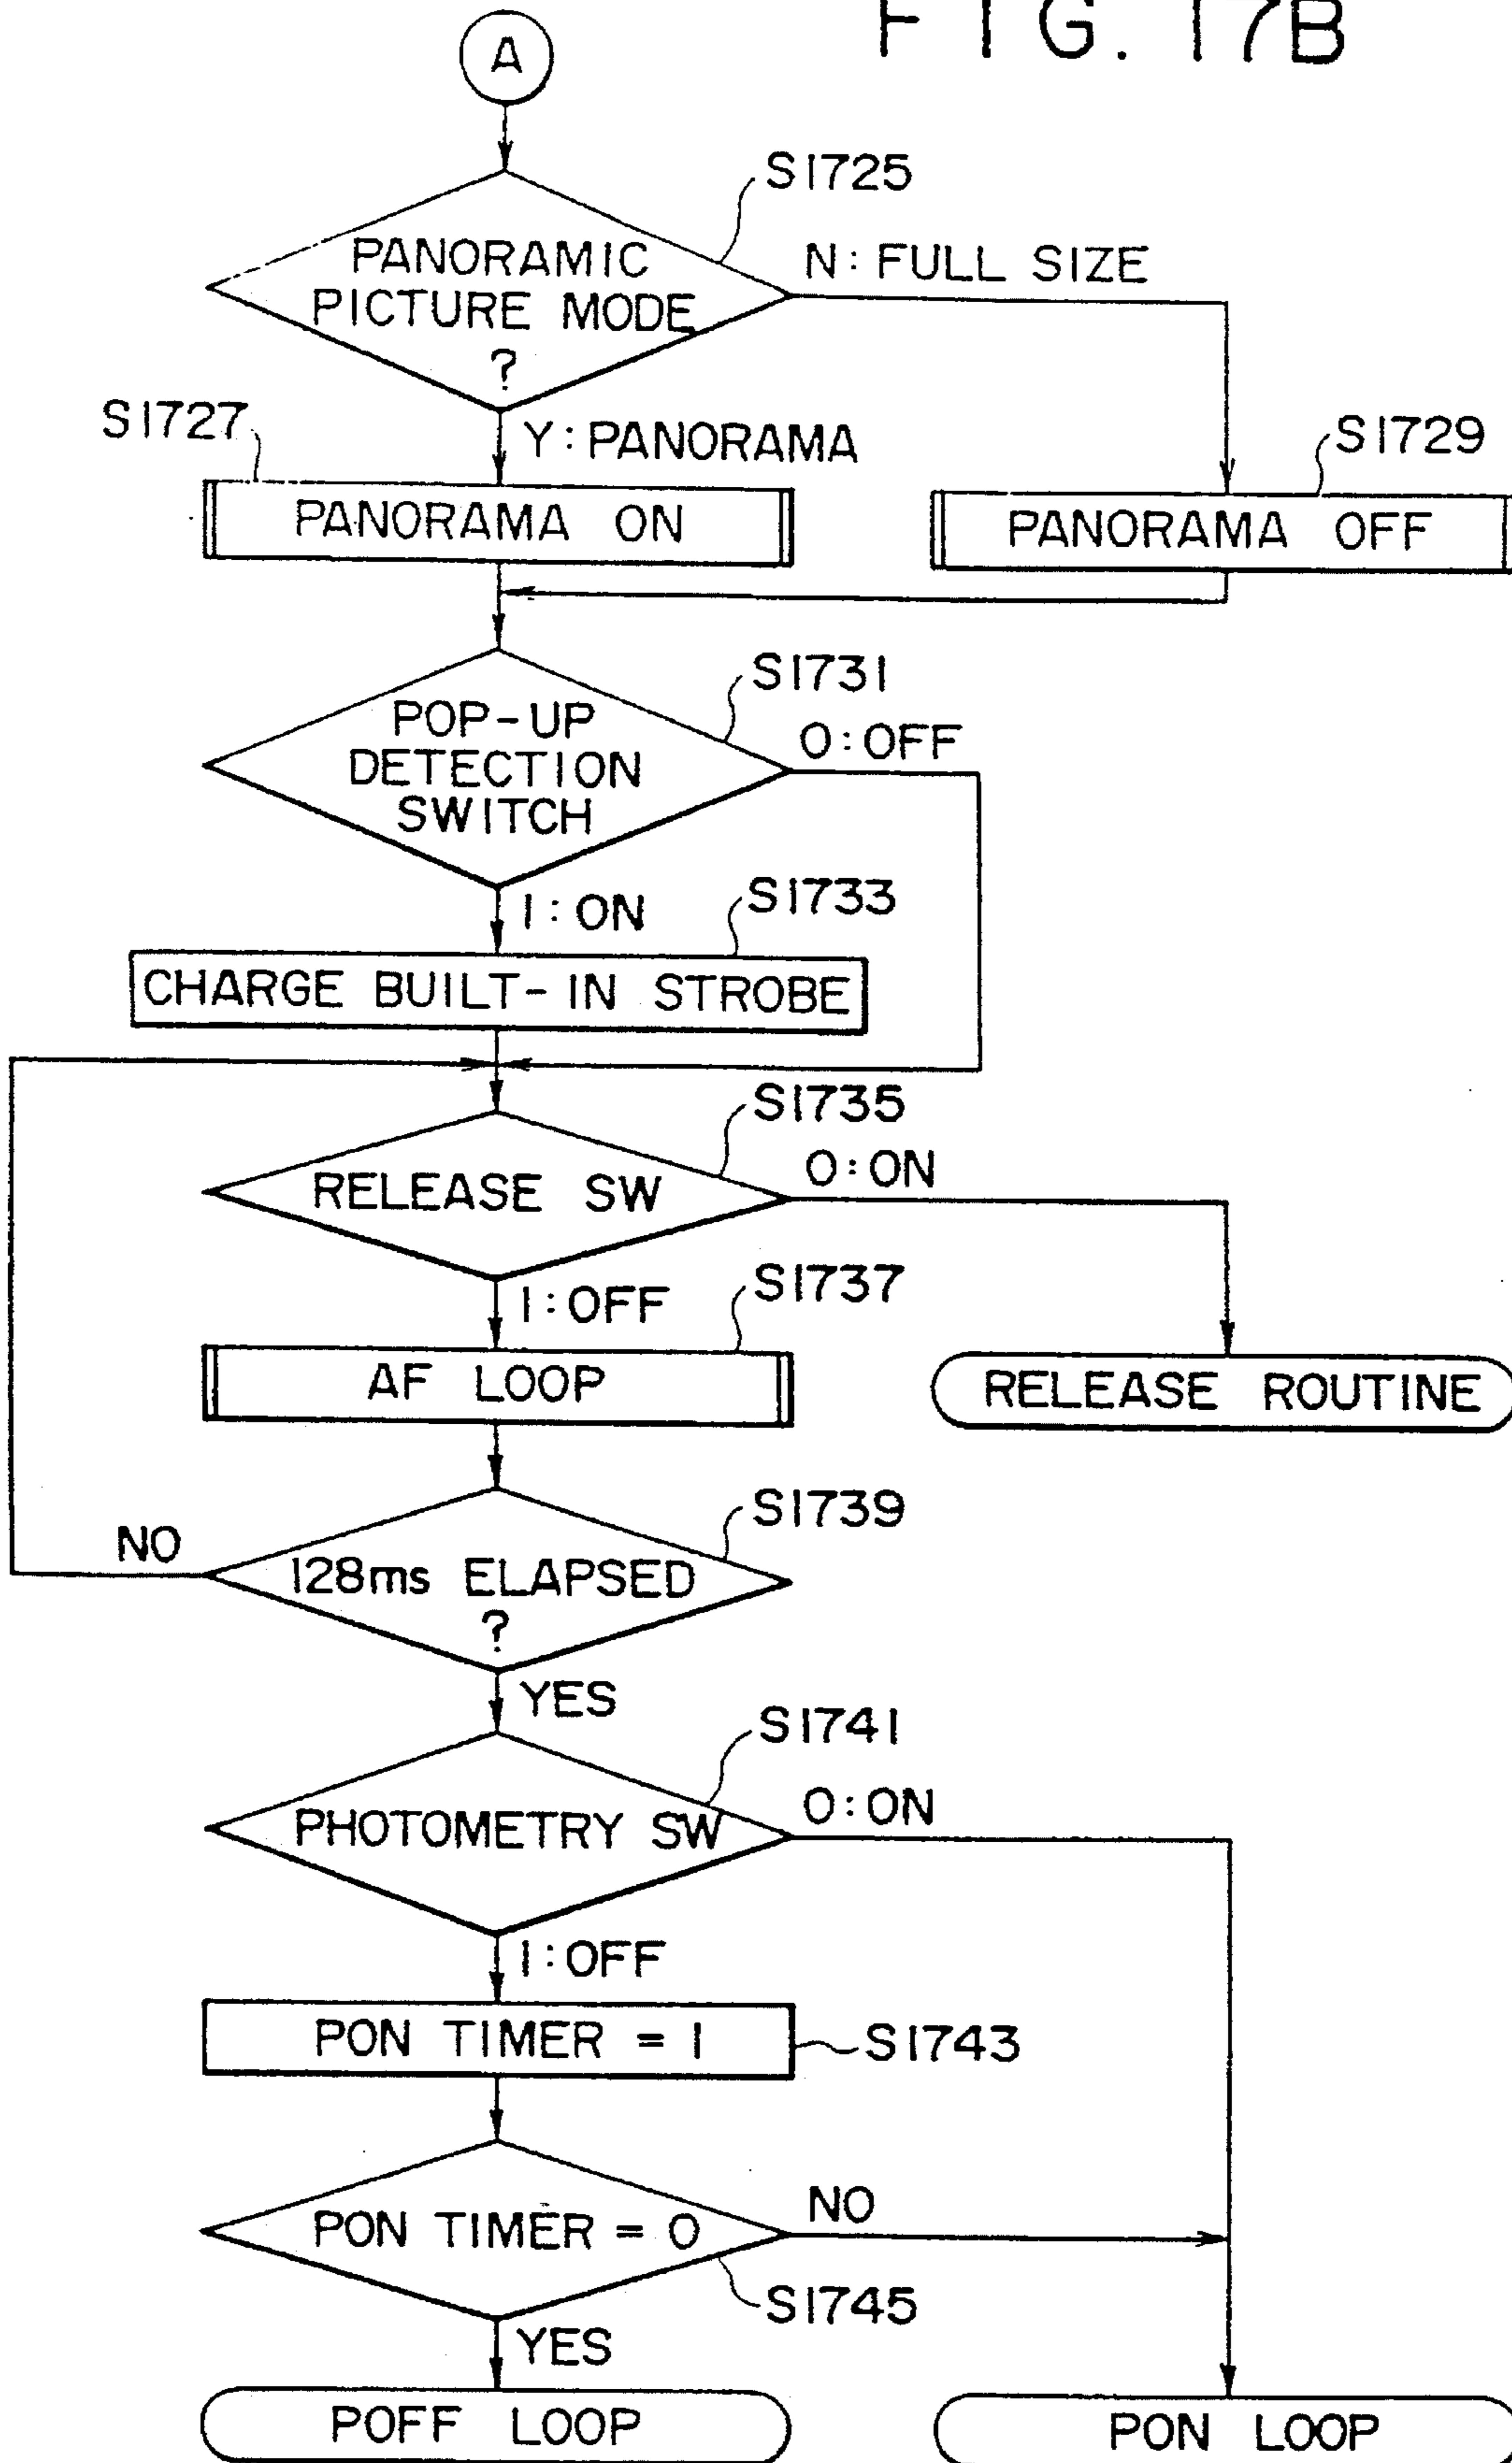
F I G. 17B

A

S1725

PANORAMIC PICTURE MODE ?

N: FULL SIZE

S1727

Y: PANORAMA

S1729

PANORAMA ON

PANORAMA OFF

S1731

POP-UP DETECTION SWITCH

0: OFF

1: ON

S1733

CHARGE BUILT-IN STROBE

S1735

RELEASE SW

0: ON

1: OFF

S1737

AF LOOP

RELEASE ROUTINE

S1739

NO

128ms ELAPSED ?

YES

S1741

PHOTOMETRY SW

0: ON

1: OFF

PON TIMER = 1

S1743

PON TIMER = 0

NO

S1745

YES

POFF LOOP

PON LOOP